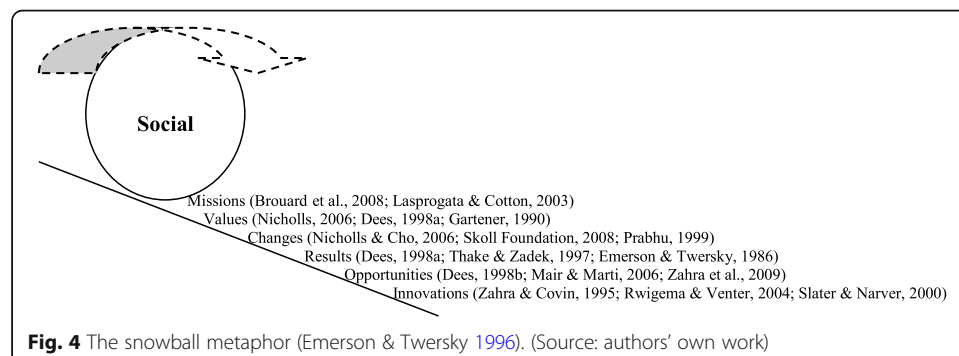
Social

Missions (Brouard et al., 2008; Lasprogata & Cotton, 2003)
Values (Nicholls, 2006; Dees, 1998a; Gartener, 1990)
Changes (Nicholls & Cho, 2006; Skoll Foundation, 2008; Prabhu, 1999)
Results (Dees, 1998a; Thake & Zadek, 1997; Emerson & Twersky, 1986)
Opportunities (Dees, 1998b; Mair & Marti, 2006; Zahra et al., 2009)
Innovations (Zahra & Covin, 1995; Rwigema & Venter, 2004; Slater & Narver, 2000)

Fig. 4 The snowball metaphor (Emerson & Twersky 1996). (Source: authors' own work)